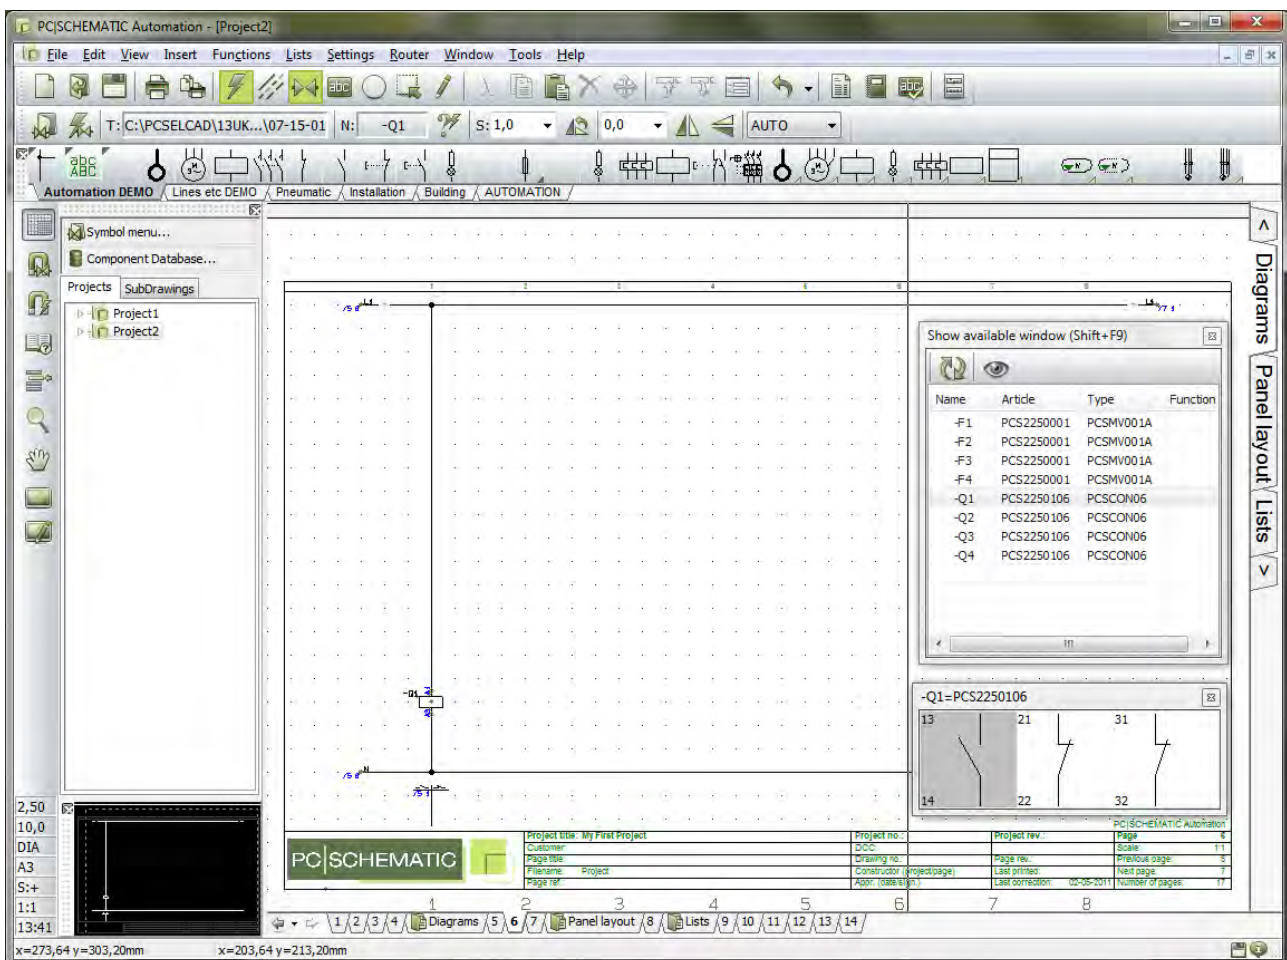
PC|SCHEMATIC Automation - [Project2]

File Edit View Insert Functions Lists Settings Router Window Tools Help

T: C:\PCSELCAD\13UK...\07-15-01 N: -Q1 S: 1,0 0,0 AUTO

abc ABC

Automation DEMO Lines etc DEMO Pneumatic Installation Building AUTOMATION

Symbol menu...
Component Database...

Projects SubDrawings

Project1
Project2

2,50
10,0
DIA
A3
S:+
1:1
13:41

Show available window (Shift+F9)

| Name | Article | Type | Function |
|---|---|---|---|
| -F1 | PCS2250001 | PCSMV001A | |
| -F2 | PCS2250001 | PCSMV001A | |
| -F3 | PCS2250001 | PCSMV001A | |
| -F4 | PCS2250001 | PCSMV001A | |
| -Q1 | PCS2250106 | PCSCON06 | |
| -Q2 | PCS2250106 | PCSCON06 | |
| -Q3 | PCS2250106 | PCSCON06 | |
| -Q4 | PCS2250106 | PCSCON06 | |

-Q1=PCS2250106

13 21 31
14 22 32

L1
L1
-Q1
N

PC|SCHEMATIC

Project title: My First Project
Customer:
Page title:
Filename: Project
Page ref:
Project no.:
DCC:
Drawing no.:
Constructor (project/page)
Appr. (date/sign.)
Project rev.:
Page rev.:
Last printed:
Last correction: 02-05-2011
PC|SCHEMATIC Automation
Page 6
Scale 1:1
Previous page 5
Next page 7
Number of pages 17

1 2 3 4 5 6 7 8

1 2 3 4 Diagrams 5 6 7 Panel layout 8 Lists 9 10 11 12 13 14

Diagrams Panel layout Lists

x=273,64 y=303,20mm x=203,64 y=213,20mm